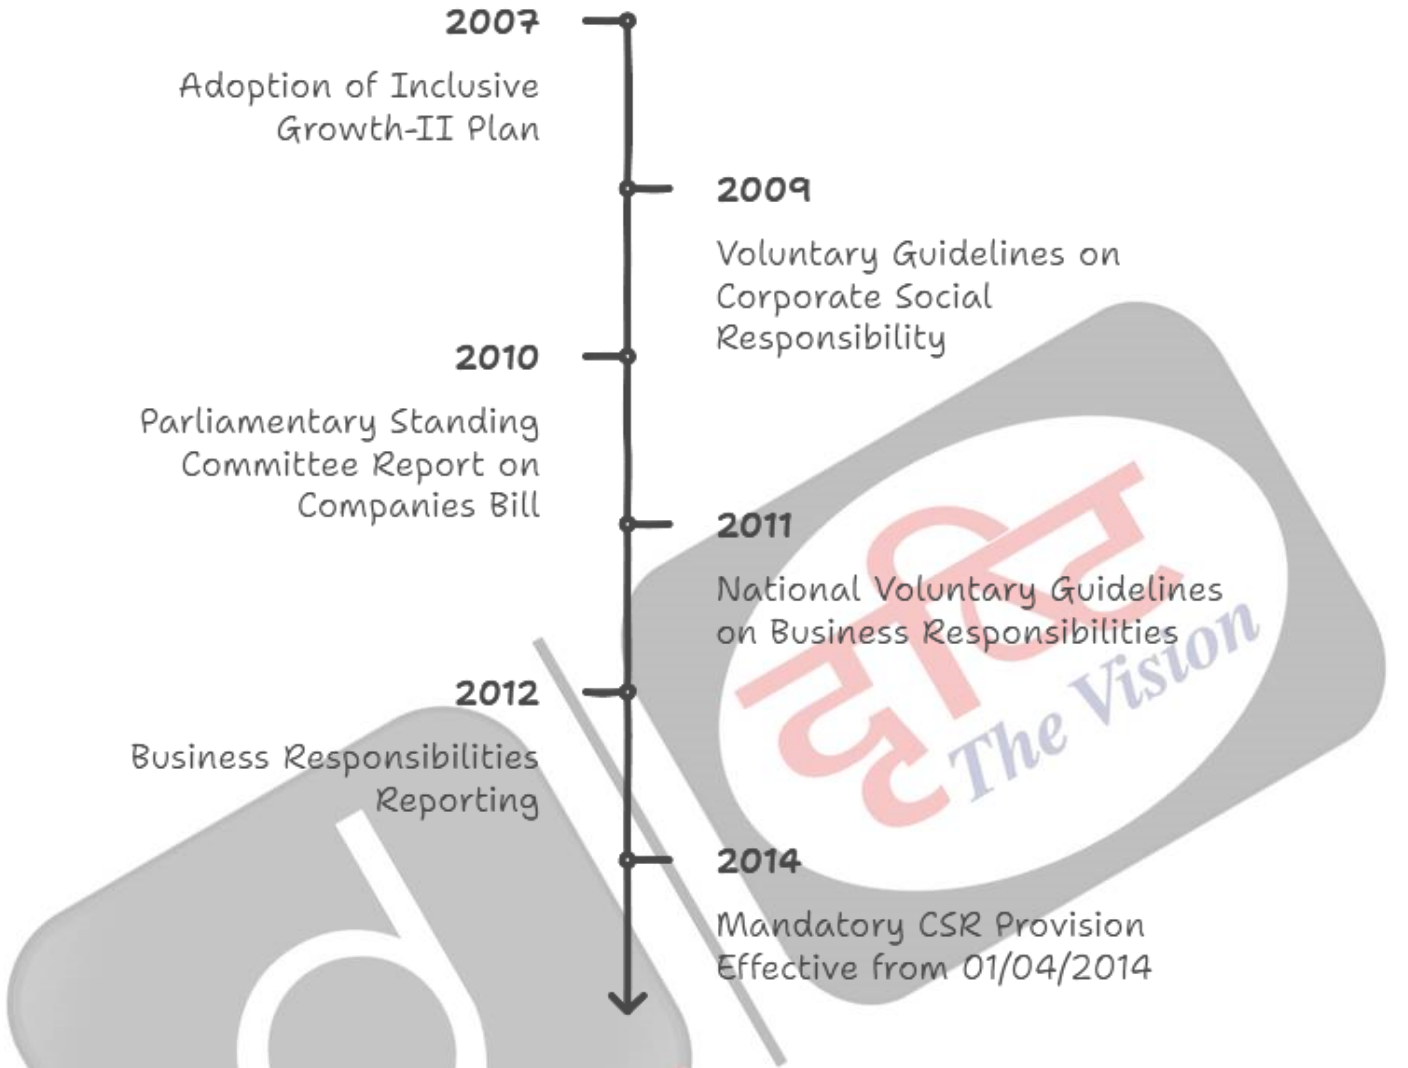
2007

Adoption of Inclusive Growth-II Plan

2009

Voluntary Guidelines on Corporate Social Responsibility

2010

Parliamentary Standing Committee Report on Companies Bill

2011

National Voluntary Guidelines on Business Responsibilities

2012

Business Responsibilities Reporting

2014

Mandatory CSR Provision Effective from 01/04/2014

दृष्टि The Vision